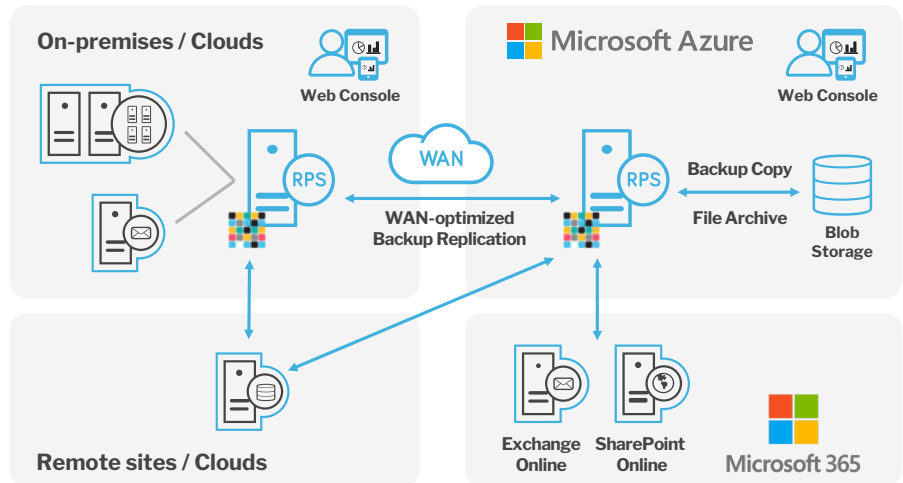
On-premises / Clouds

Web Console

RPS

Microsoft Azure

Web Console

WAN

RPS

Backup Copy

File Archive

Blob Storage

WAN-optimized Backup Replication

Remote sites / Clouds

Exchange Online

SharePoint Online

Microsoft 365